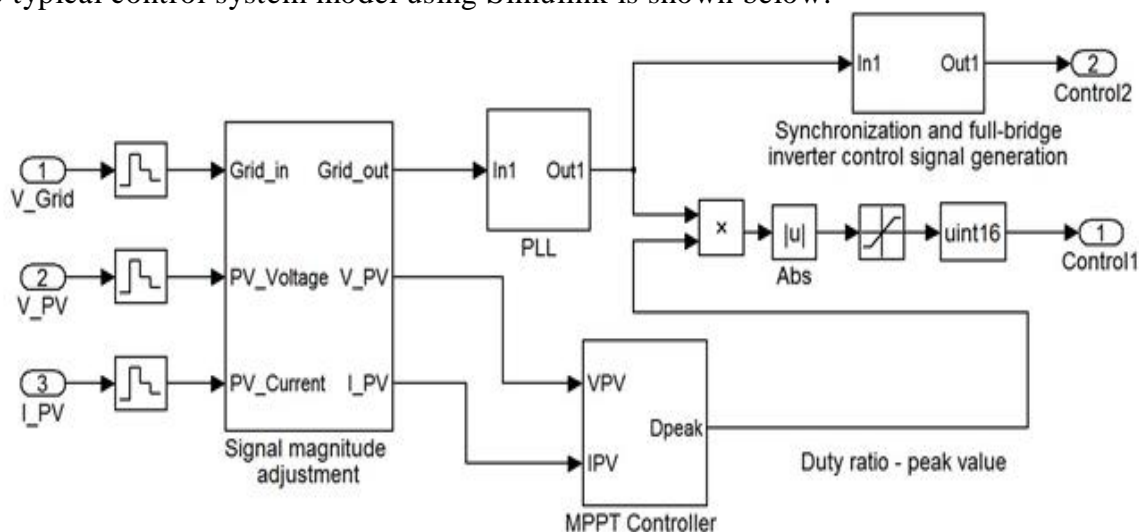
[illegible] typical control system model using Simulink is shown below.

1
V_Grid
2
V_PV
3
I_PV
Grid_in
Grid_out
PV_Voltage
V_PV
PV_Current
I_PV
Signal magnitude adjustment
In1
Out1
PLL
In1
Out1
Synchronization and full-bridge inverter control signal generation
2
Control2
×
|u|
Abs
uint16
1
Control1
VPV
IPV
Dpeak
MPPT Controller
Duty ratio - peak value